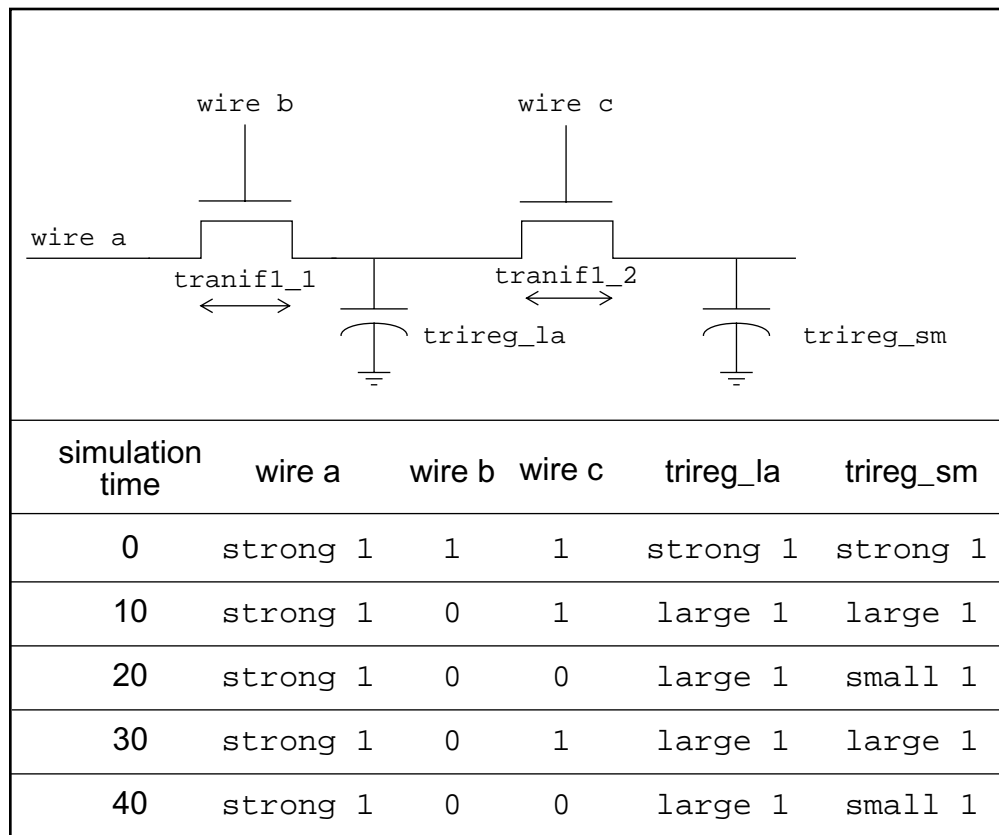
wire b

wire c

wire a

tranif1_1

tranif1_2

trireg_la

trireg_sm

| simulation time | wire a | wire b | wire c | trireg_la | trireg_sm |
|---|---|---|---|---|---|
| 0 | strong 1 | 1 | 1 | strong 1 | strong 1 |
| 10 | strong 1 | 0 | 1 | large 1 | large 1 |
| 20 | strong 1 | 0 | 0 | large 1 | small 1 |
| 30 | strong 1 | 0 | 1 | large 1 | large 1 |
| 40 | strong 1 | 0 | 0 | large 1 | small 1 |